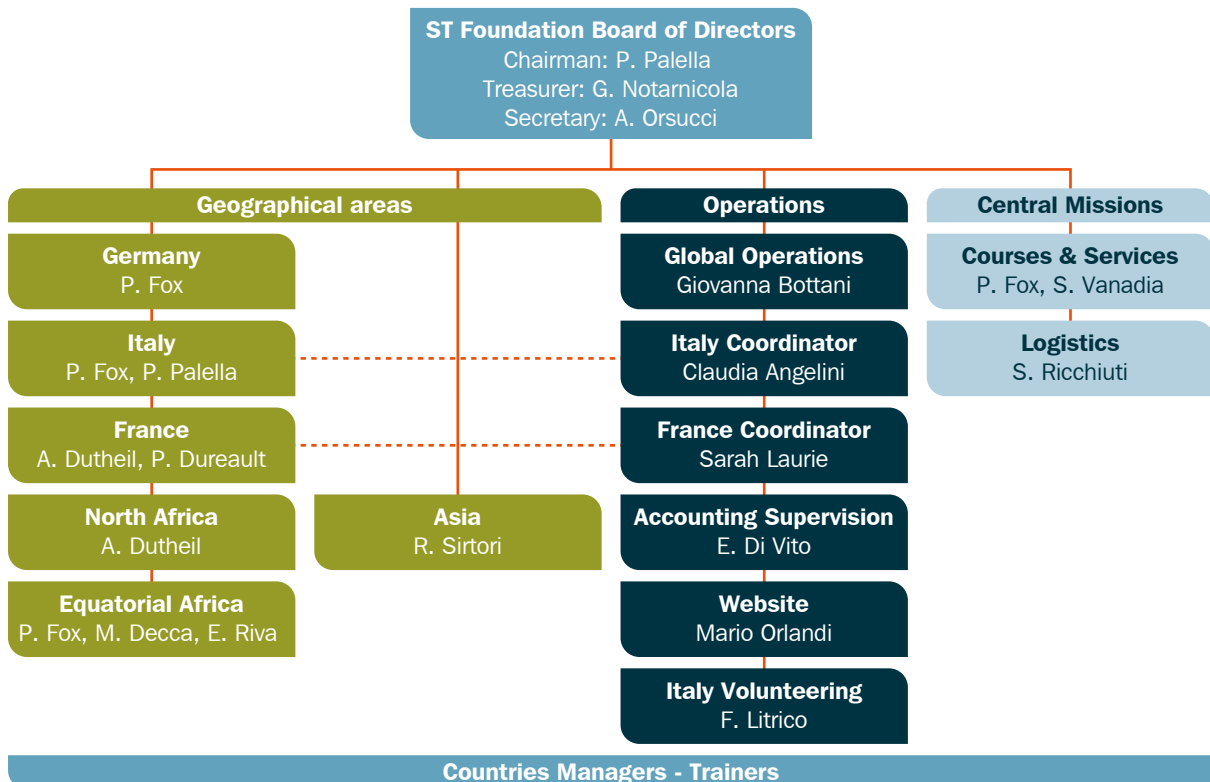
ST Foundation Board of Directors
Chairman: P. Palella
Treasurer: G. Notarnicola
Secretary: A. Orsucci

Geographical areas

Germany
P. Fox

Italy
P. Fox, P. Palella

France
A. Dutheil, P. Dureault

North Africa
A. Dutheil

Equatorial Africa
P. Fox, M. Decca, E. Riva

Asia
R. Sirtori

Operations

Global Operations
Giovanna Bottani

Italy Coordinator
Claudia Angelini

France Coordinator
Sarah Laurie

Accounting Supervision
E. Di Vito

Website
Mario Orlandi

Italy Volunteering
F. Litrico

Central Missions

Courses & Services
P. Fox, S. Vanadia

Logistics
S. Ricchiuti

Countries Managers - Trainers